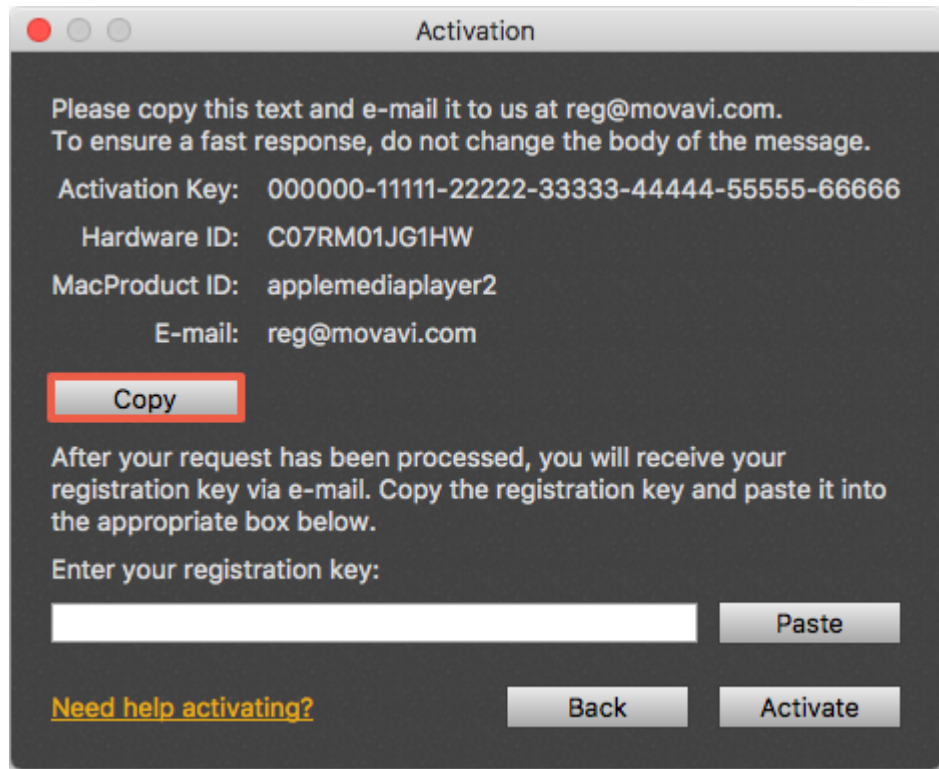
Activation

Please copy this text and e-mail it to us at reg@movavi.com.
To ensure a fast response, do not change the body of the message.

Activation Key: 000000-11111-22222-33333-44444-55555-66666

Hardware ID: C07RM01JG1HW

MacProduct ID: applemediaplayer2

E-mail: reg@movavi.com

Copy

After your request has been processed, you will receive your registration key via e-mail. Copy the registration key and paste it into the appropriate box below.

Enter your registration key:

Paste

Need help activating?

Back

Activate